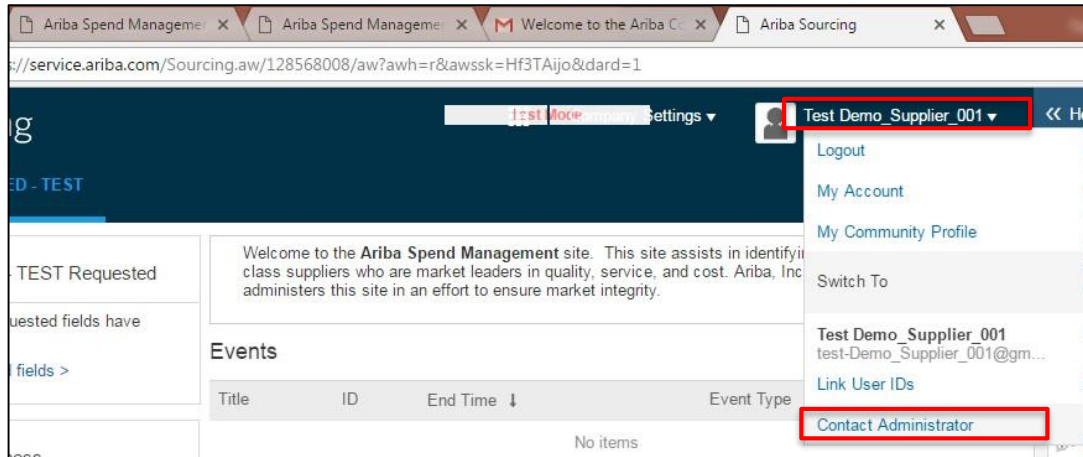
Ariba Spend Manageme ×
Ariba Spend Manageme ×
Welcome to the Ariba C ×
Ariba Sourcing ×

s://service.ariba.com/Sourcing.aw/128568008/aw?awh=r&awssk=Hf3TAijo&dard=1

ng
Test Mode Company Settings ▾
Test Demo_Supplier_001 ▾
« H

ED - TEST

Logout
My Account
My Community Profile
Switch To
Test Demo_Supplier_001
test-Demo_Supplier_001@gm...
Link User IDs
Contact Administrator

- TEST Requested
uested fields have
l fields >

Welcome to the **Ariba Spend Management** site. This site assists in identifyi class suppliers who are market leaders in quality, service, and cost. Ariba, Inc administers this site in an effort to ensure market integrity.

Events

| Title | ID | End Time ↓ | Event Type |
|---|---|---|---|
| | | No items | |

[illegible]